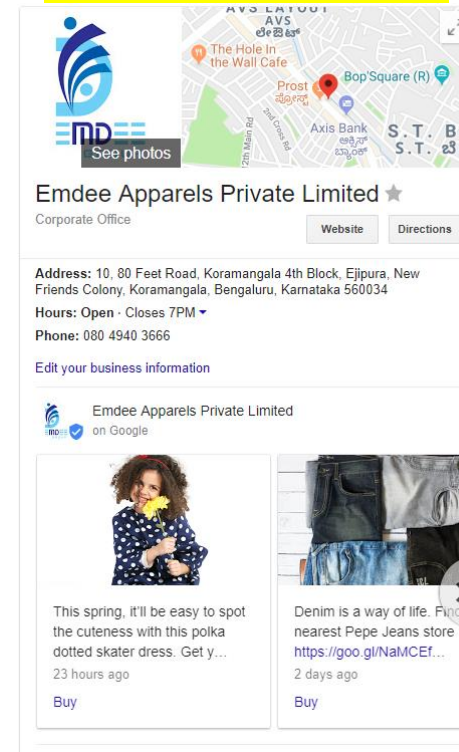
AVS LAYOUT
AVS
ಲೇಔಟ್
The Hole In the Wall Cafe
Bop'Square (R)
Prost
ಪ್ರೋಸ್ಟ್
Axis Bank
ಆಕ್ಸಿಸ್ ಬ್ಯಾಂಕ್
S. T. B
S. T. ಬಿ
12th Main Rd
2nd Cross Rd
EMDEE
See photos

Emdee Apparels Private Limited
Corporate Office
Website
Directions

Address: 10, 80 Feet Road, Koramangala 4th Block, Ejipura, New Friends Colony, Koramangala, Bengaluru, Karnataka 560034
Hours: Open · Closes 7PM
Phone: 080 4940 3666

Edit your business information

Emdee Apparels Private Limited
on Google

This spring, it'll be easy to spot the cuteness with this polka dotted skater dress. Get y...
23 hours ago
Buy

Denim is a way of life. Find nearest Pepe Jeans store https://goo.gl/NaMCEf...
2 days ago
Buy